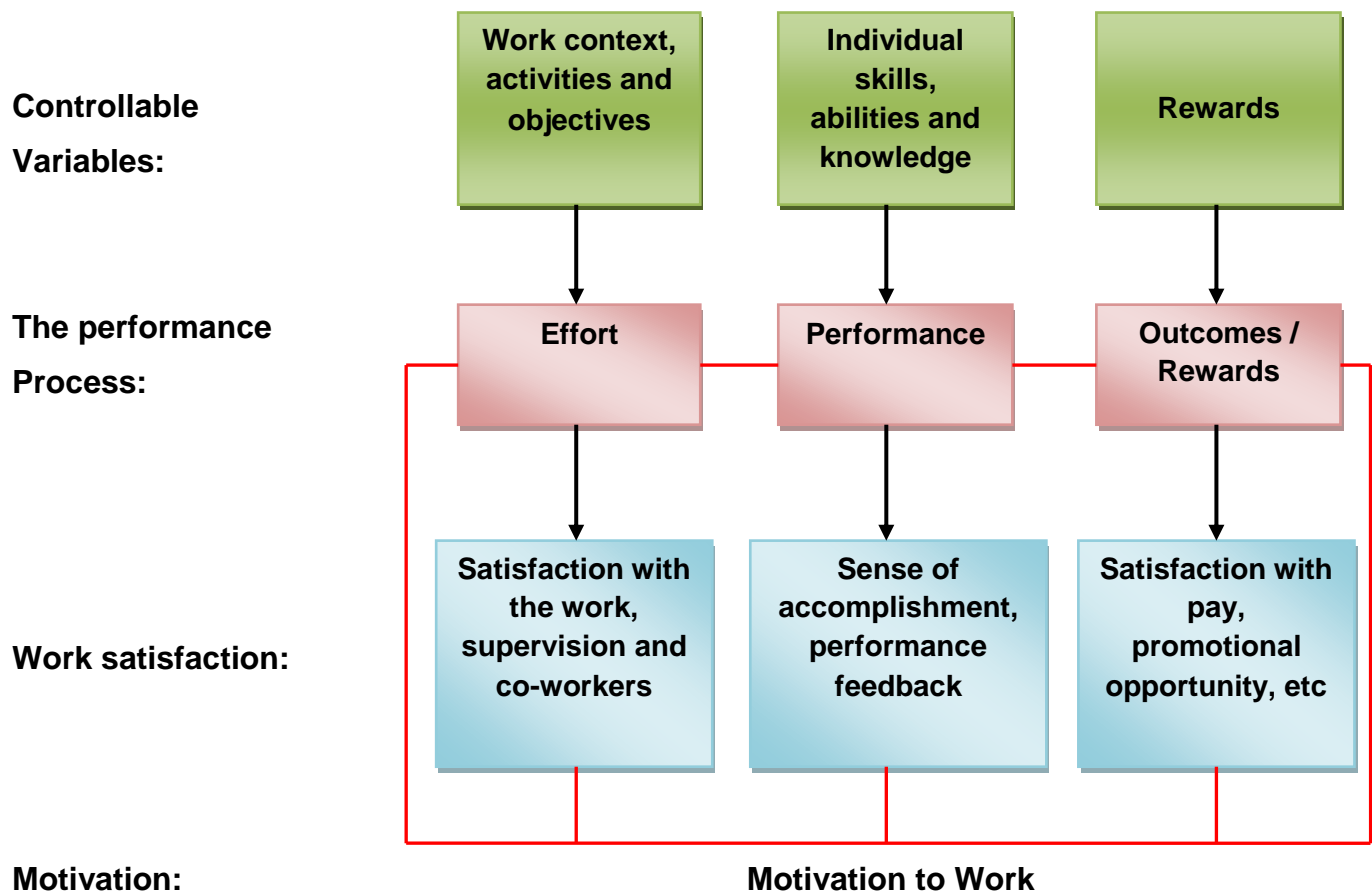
Controllable Variables:

Work context, activities and objectives

Individual skills, abilities and knowledge

Rewards

The performance Process:

Effort

Performance

Outcomes / Rewards

Work satisfaction:

Satisfaction with the work, supervision and co-workers

Sense of accomplishment, performance feedback

Satisfaction with pay, promotional opportunity, etc

Motivation:

Motivation to Work